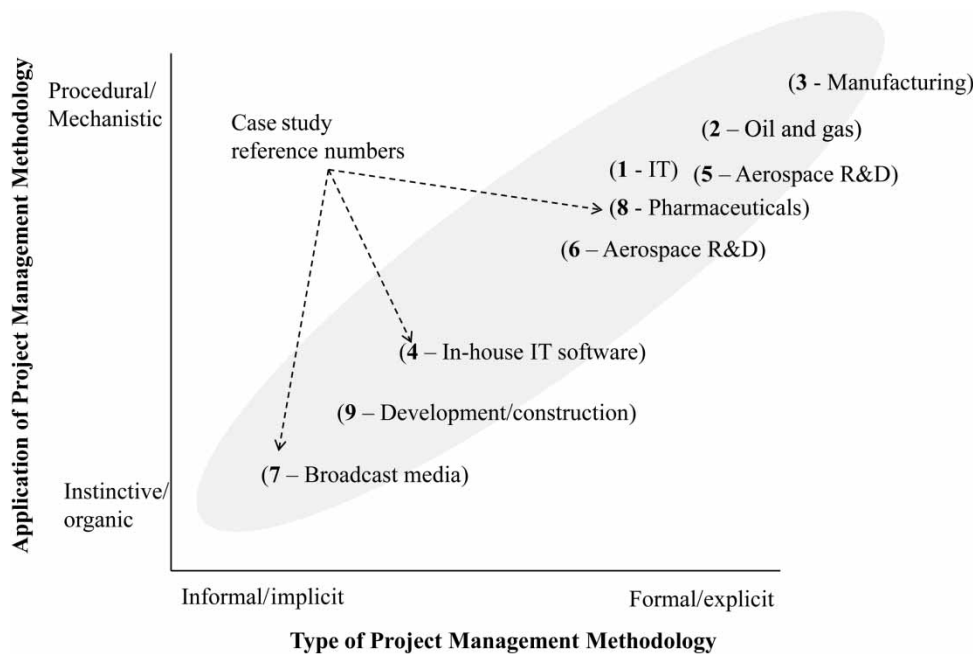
Application of Project Management Methodology

Procedural/ Mechanistic

Case study reference numbers

(3 - Manufacturing)

(2 – Oil and gas)

(1 - IT) (5 – Aerospace R&D)

(8 - Pharmaceuticals)

(6 – Aerospace R&D)

(4 – In-house IT software)

(9 – Development/construction)

(7 – Broadcast media)

Instinctive/ organic

Informal/implicit

Formal/explicit

Type of Project Management Methodology